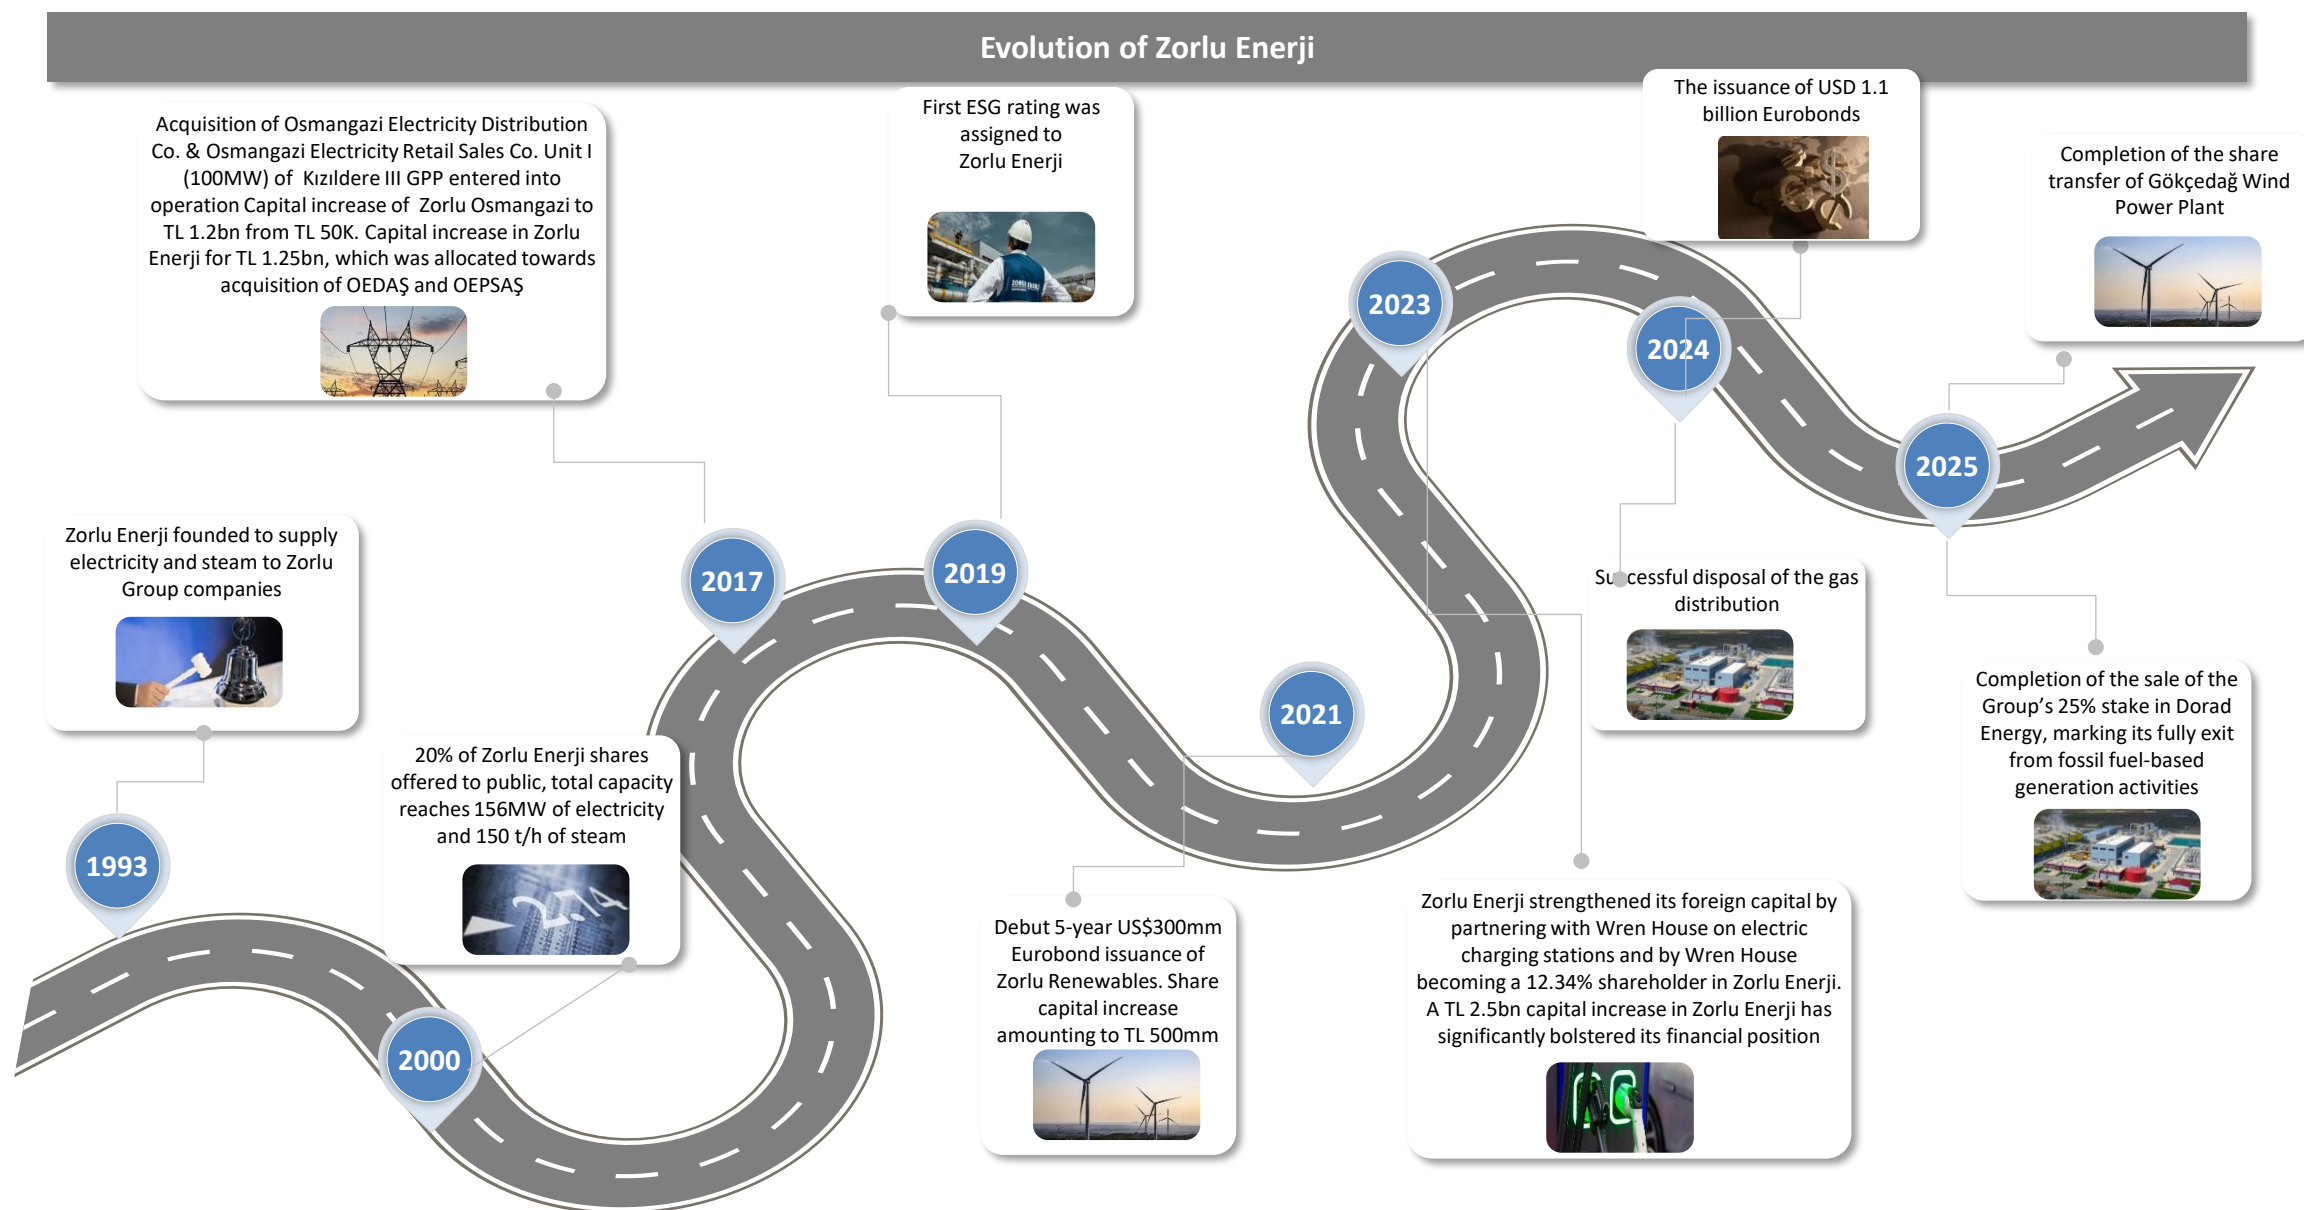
Evolution of Zorlu Enerji

Acquisition of Osmangazi Electricity Distribution Co. & Osmangazi Electricity Retail Sales Co. Unit I (100MW) of Kızıldere III GPP entered into operation Capital increase of Zorlu Osmangazi to TL 1.2bn from TL 50K. Capital increase in Zorlu Enerji for TL 1.25bn, which was allocated towards acquisition of OEDAŞ and OEPSAŞ

First ESG rating was assigned to Zorlu Enerji

The issuance of USD 1.1 billion Eurobonds

Completion of the share transfer of Gökçedağ Wind Power Plant

Zorlu Enerji founded to supply electricity and steam to Zorlu Group companies

2023

2024

2025

2017

2019

Successful disposal of the gas distribution

2021

Completion of the sale of the Group's 25% stake in Dorad Energy, marking its fully exit from fossil fuel-based generation activities

1993

20% of Zorlu Enerji shares offered to public, total capacity reaches 156MW of electricity and 150 t/h of steam

Debut 5-year US$300mm Eurobond issuance of Zorlu Renewables. Share capital increase amounting to TL 500mm

Zorlu Enerji strengthened its foreign capital by partnering with Wren House on electric charging stations and by Wren House becoming a 12.34% shareholder in Zorlu Enerji. A TL 2.5bn capital increase in Zorlu Enerji has significantly bolstered its financial position

2000